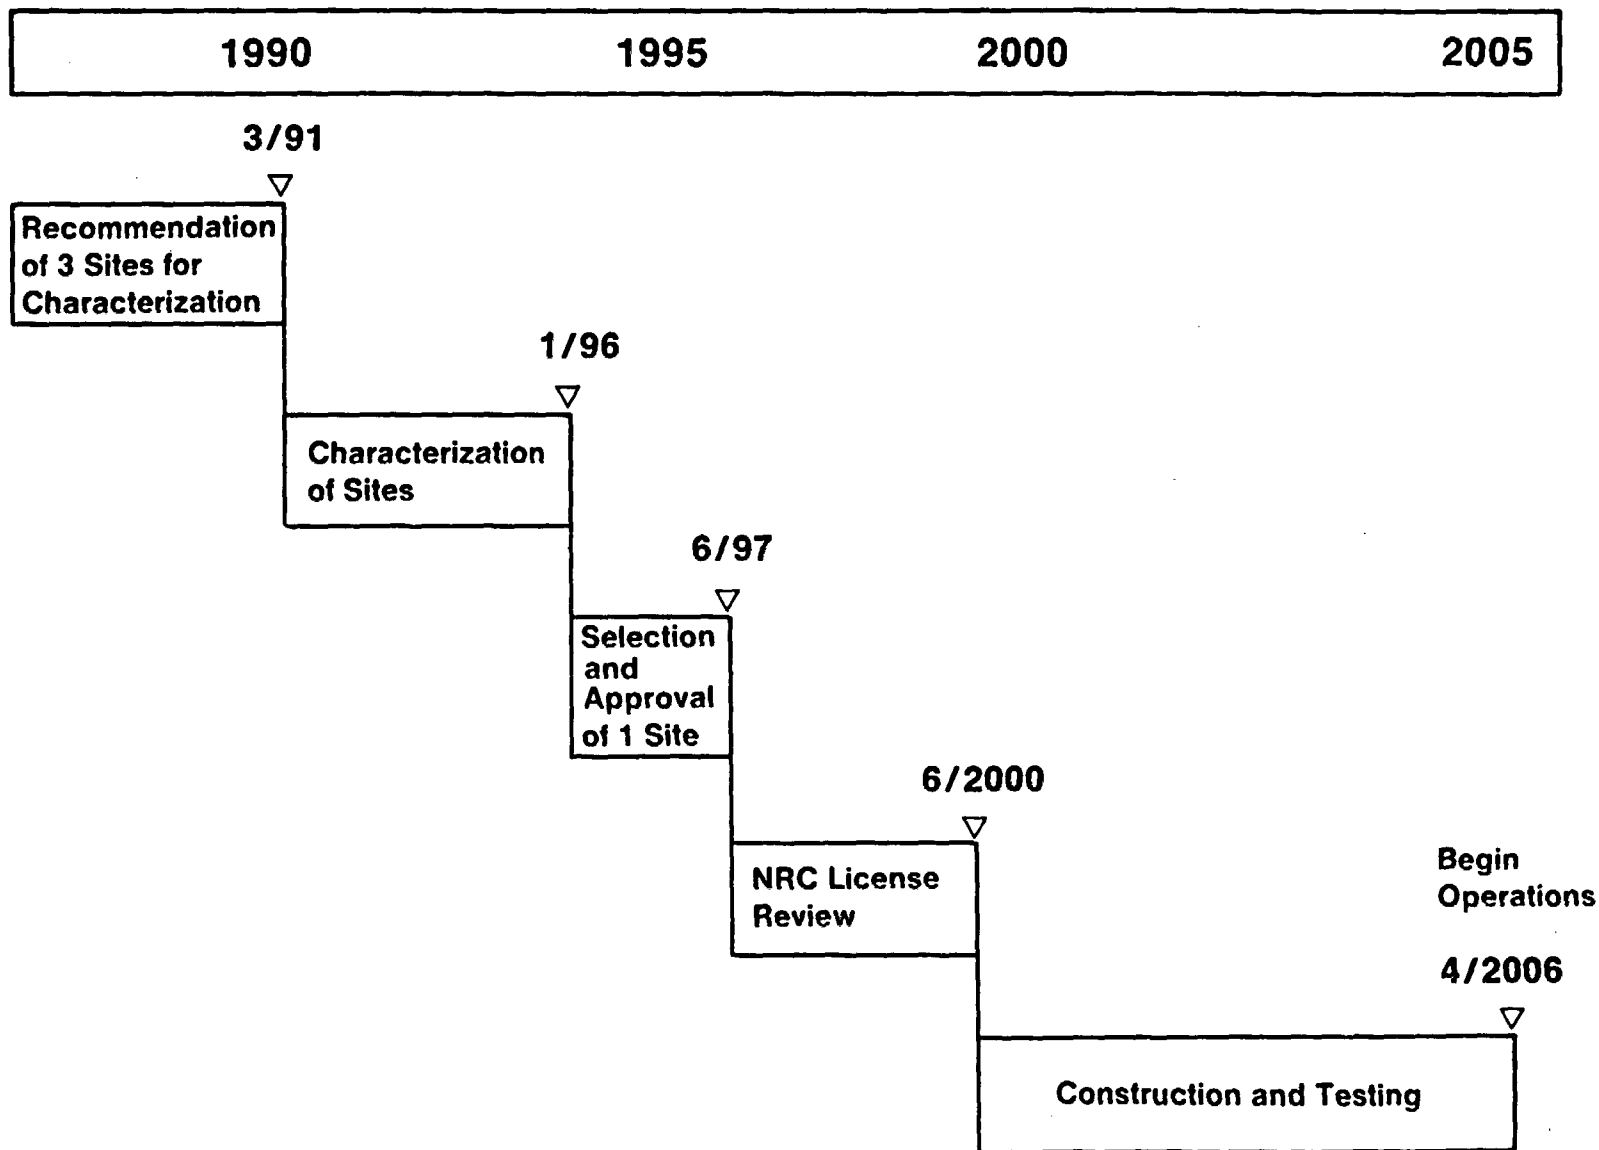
1990 1995 2000 2005

3/91

Recommendation of 3 Sites for Characterization

1/96

Characterization of Sites

6/97

Selection and Approval of 1 Site

6/2000

NRC License Review

Begin Operations

4/2006

Construction and Testing